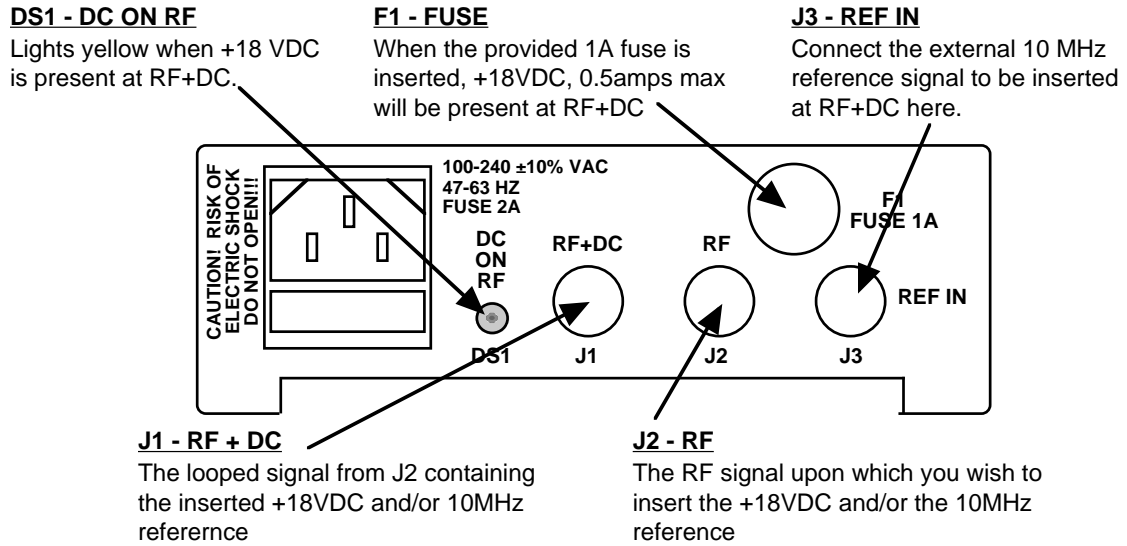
DS1 - DC ON RF
Lights yellow when +18 VDC is present at RF+DC.

F1 - FUSE
When the provided 1A fuse is inserted, +18VDC, 0.5amps max will be present at RF+DC

J3 - REF IN
Connect the external 10 MHz reference signal to be inserted at RF+DC here.

CAUTION! RISK OF ELECTRIC SHOCK DO NOT OPEN!!!

100-240 ±10% VAC
47-63 HZ
FUSE 2A

DC
ON
RF

RF+DC

RF

F1
FUSE 1A

REF IN

DS1

J1

J2

J3

J1 - RF + DC
The looped signal from J2 containing the inserted +18VDC and/or 10MHz referernce

J2 - RF
The RF signal upon which you wish to insert the +18VDC and/or the 10MHz reference